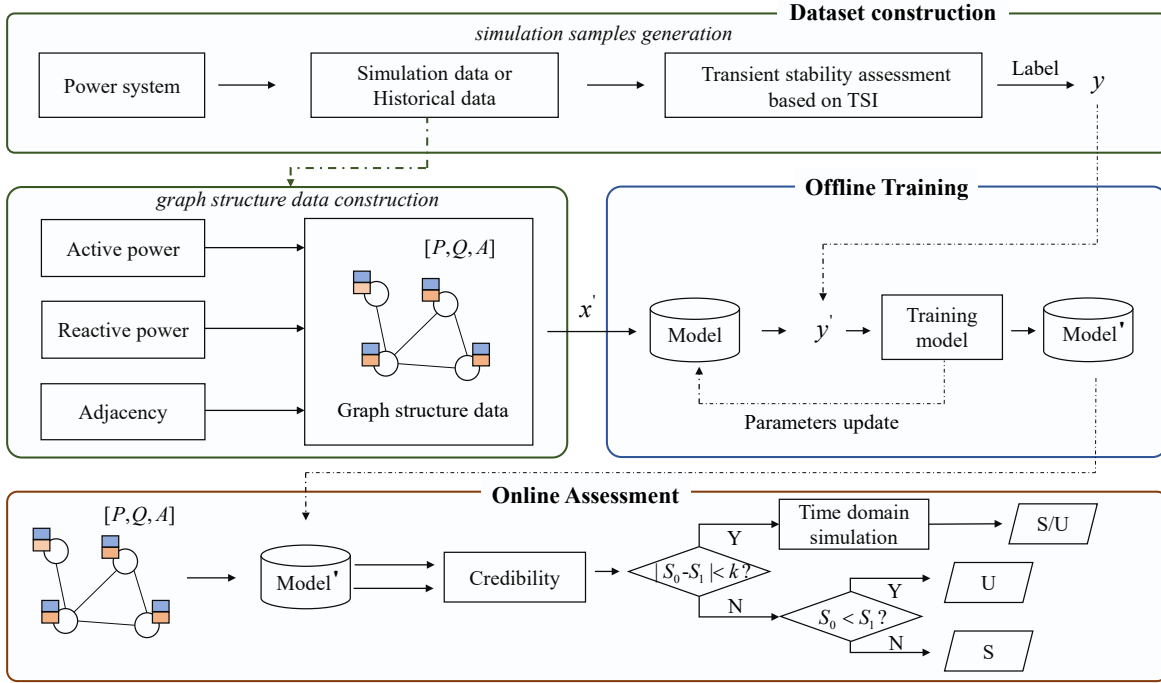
Dataset construction

simulation samples generation

Power system

Simulation data or Historical data

Transient stability assessment based on TSI

Label

$y$

graph structure data construction

Active power

Reactive power

Adjacency

$[P, Q, A]$

Graph structure data

$x'$

Offline Training

Model

$y'$

Training model

Model'

Parameters update

Online Assessment

$[P, Q, A]$

Model'

Credibility

$|S_0 - S_1| < k?$

Y

Time domain simulation

S/U

N

$S_0 < S_1?$

Y

U

N

S